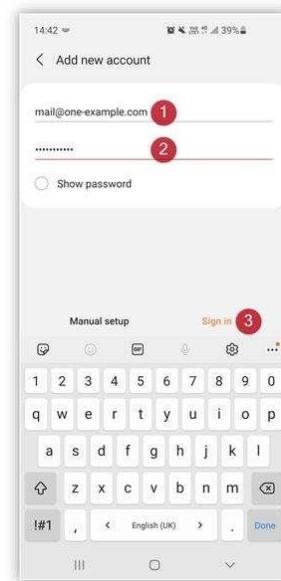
14:42

39%

< Add new account

mail@one-example.com 1

........... 2

Show password

Manual setup

Sign in 3

GIF

1 2 3 4 5 6 7 8 9 0

q w e r t y u i o p

a s d f g h j k l

z x c v b n m

!#1 , < English (UK) > . Done